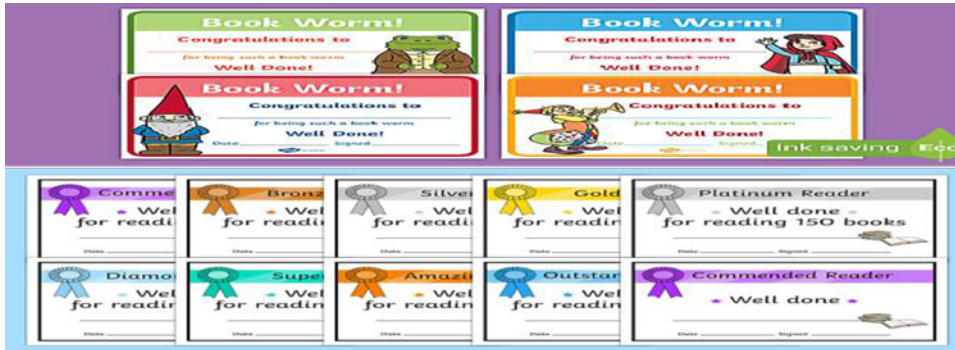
Book Worm!
Congratulations to
for being such a book worm
Well Done!

Book Worm!
Congratulations to
for being such a book worm
Well Done!

Book Worm!
Congratulations to
for being such a book worm
Well Done!
Date Signed

Book Worm!
Congratulations to
for being such a book worm
Well Done!
Date Signed

ink saving Eco

Comme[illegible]
Well
for readi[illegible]
Date

Bron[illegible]
Well
for readi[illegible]
Date

Silve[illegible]
Well
for readi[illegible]
Date

Gold
Wel
for readi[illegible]
Date

Platinum Reader
Well done
for reading 150 books
Date Signed

Diamo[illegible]
Well
for readi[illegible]
Date

Super
Well
for readi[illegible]
Date

Amazi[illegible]
Well
for readi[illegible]
Date

Outsta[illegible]
Well
for readi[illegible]
Date

Commended Reader
Well done
Date Signed